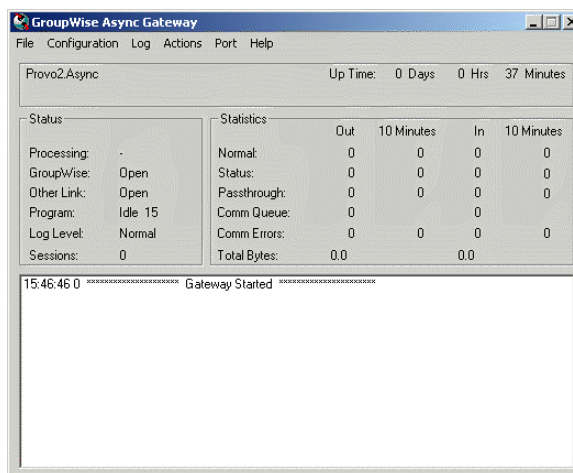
GroupWise Async Gateway

File Configuration Log Actions Port Help

Provo2.Async

Up Time: 0 Days 0 Hrs 37 Minutes

Status

| | |
|---|---|
| Processing: | - |
| GroupWise: | Open |
| Other Link: | Open |
| Program: | Idle 15 |
| Log Level: | Normal |
| Sessions: | 0 |

Statistics

| | Out | 10 Minutes | In | 10 Minutes |
|---|---|---|---|---|
| Normal: | 0 | 0 | 0 | 0 |
| Status: | 0 | 0 | 0 | 0 |
| Passthrough: | 0 | 0 | 0 | 0 |
| Comm Queue: | 0 | | 0 | |
| Comm Errors: | 0 | 0 | 0 | 0 |
| Total Bytes: | 0.0 | | 0.0 | |

15:46:46 0 ********************** Gateway Started **********************